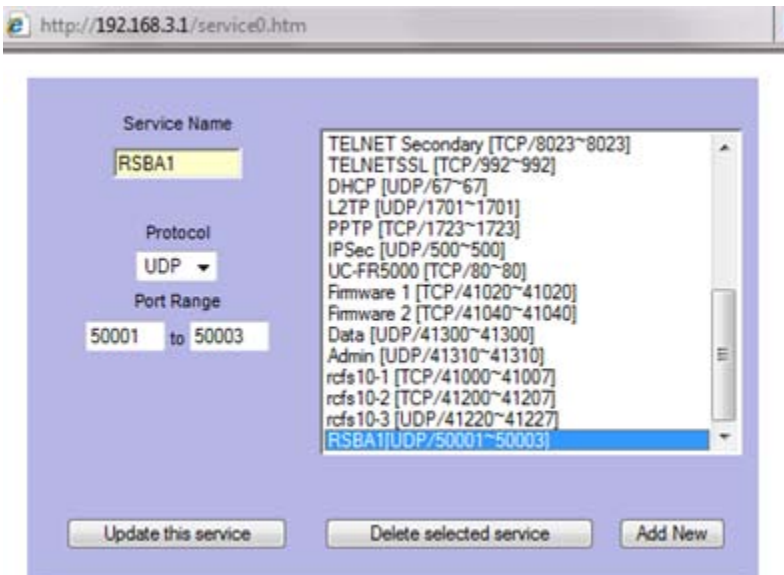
http://192.168.3.1/service0.htm

Service Name

RSBA1

Protocol

UDP

Port Range

50001 to 50003

TELNET Secondary [TCP/8023~8023]
TELNETSSL [TCP/992~992]
DHCP [UDP/67~67]
L2TP [UDP/1701~1701]
PPTP [TCP/1723~1723]
IPSec [UDP/500~500]
UC-FR5000 [TCP/80~80]
Firmware 1 [TCP/41020~41020]
Firmware 2 [TCP/41040~41040]
Data [UDP/41300~41300]
Admin [UDP/41310~41310]
rcfs10-1 [TCP/41000~41007]
rcfs10-2 [TCP/41200~41207]
rcfs10-3 [UDP/41220~41227]
RSBA1[UDP/50001~50003]

Update this service

Delete selected service

Add New